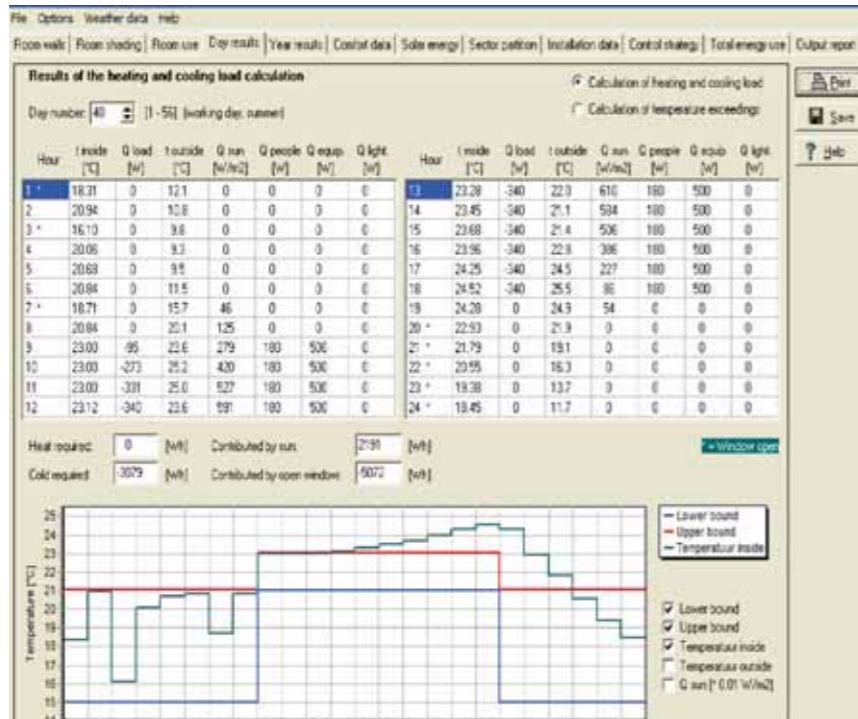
File Options Weather data Help

Room walls | Room shading | Room use | Day results | Year results | Comfort data | Solar energy | Sector partition | Installation data | Control strategy | Total energy use | Output report

Results of the heating and cooling load calculation

Day number: 40 [1 - 56] (working day, summer)

● Calculation of heating and cooling load
○ Calculation of temperature exceedings

Print
Save
Help

| Hour | t inside [°C] | Q load [W] | t outside [°C] | Q sun [W/m2] | Q people [W] | Q equip. [W] | Q light [W] |
|---|---|---|---|---|---|---|---|
| 1 * | 18.31 | 0 | 12.1 | 0 | 0 | 0 | 0 |
| 2 | 20.94 | 0 | 10.8 | 0 | 0 | 0 | 0 |
| 3 * | 16.10 | 0 | 9.8 | 0 | 0 | 0 | 0 |
| 4 | 20.06 | 0 | 9.3 | 0 | 0 | 0 | 0 |
| 5 | 20.68 | 0 | 9.5 | 0 | 0 | 0 | 0 |
| 6 | 20.84 | 0 | 11.5 | 0 | 0 | 0 | 0 |
| 7 * | 18.71 | 0 | 15.7 | 46 | 0 | 0 | 0 |
| 8 | 20.84 | 0 | 20.1 | 125 | 0 | 0 | 0 |
| 9 | 23.00 | -95 | 23.6 | 279 | 180 | 500 | 0 |
| 10 | 23.00 | -273 | 25.2 | 420 | 180 | 500 | 0 |
| 11 | 23.00 | -331 | 25.0 | 527 | 180 | 500 | 0 |
| 12 | 23.12 | -340 | 23.6 | 591 | 180 | 500 | 0 |

| Hour | t inside [°C] | Q load [W] | t outside [°C] | Q sun [W/m2] | Q people [W] | Q equip. [W] | Q light [W] |
|---|---|---|---|---|---|---|---|
| 13 | 23.28 | -340 | 22.0 | 610 | 180 | 500 | 0 |
| 14 | 23.45 | -340 | 21.1 | 584 | 180 | 500 | 0 |
| 15 | 23.68 | -340 | 21.4 | 506 | 180 | 500 | 0 |
| 16 | 23.96 | -340 | 22.8 | 386 | 180 | 500 | 0 |
| 17 | 24.25 | -340 | 24.5 | 227 | 180 | 500 | 0 |
| 18 | 24.52 | -340 | 25.5 | 86 | 180 | 500 | 0 |
| 19 | 24.28 | 0 | 24.3 | 54 | 0 | 0 | 0 |
| 20 * | 22.93 | 0 | 21.9 | 0 | 0 | 0 | 0 |
| 21 * | 21.79 | 0 | 19.1 | 0 | 0 | 0 | 0 |
| 22 * | 20.55 | 0 | 16.3 | 0 | 0 | 0 | 0 |
| 23 * | 19.38 | 0 | 13.7 | 0 | 0 | 0 | 0 |
| 24 * | 18.45 | 0 | 11.7 | 0 | 0 | 0 | 0 |

Heat required: 0 [Wh] Contributed by sun: 2191 [Wh]
Cold required: -3079 [Wh] Contributed by open window: -5072 [Wh]

* = Window open

Temperature [°C]
25 24 23 22 21 20 19 18 17 16 15

Lower bound
Upper bound
Temperatuur inside

☑ Lower bound
☑ Upper bound
☑ Temperatuur inside
☐ Temperatuur outside
☐ Q sun [* 0.01 W/m2]